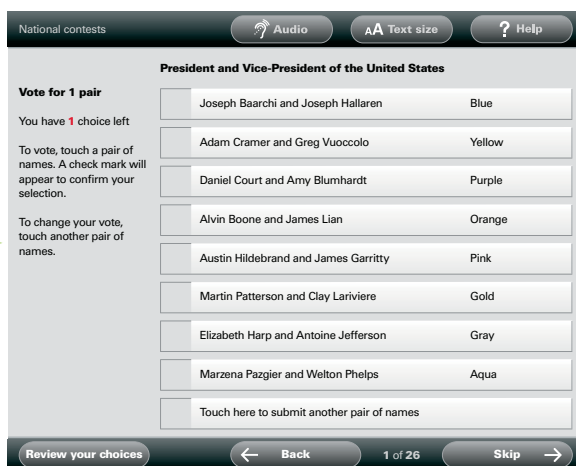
National contests

Audio

AA Text size

? Help

President and Vice-President of the United States

Vote for 1 pair

You have 1 choice left

To vote, touch a pair of names. A check mark will appear to confirm your selection.

To change your vote, touch another pair of names.

| | | |
|---|---|---|
| | Joseph Baarchi and Joseph Hallaren | Blue |
| | Adam Cramer and Greg Vuoccolo | Yellow |
| | Daniel Court and Amy Blumhardt | Purple |
| | Alvin Boone and James Lian | Orange |
| | Austin Hildebrand and James Garritty | Pink |
| | Martin Patterson and Clay Lariviere | Gold |
| | Elizabeth Harp and Antoine Jefferson | Gray |
| | Marzena Pazgier and Welton Phelps | Aqua |
| | Touch here to submit another pair of names | |

Review your choices

← Back

1 of 26

Skip →